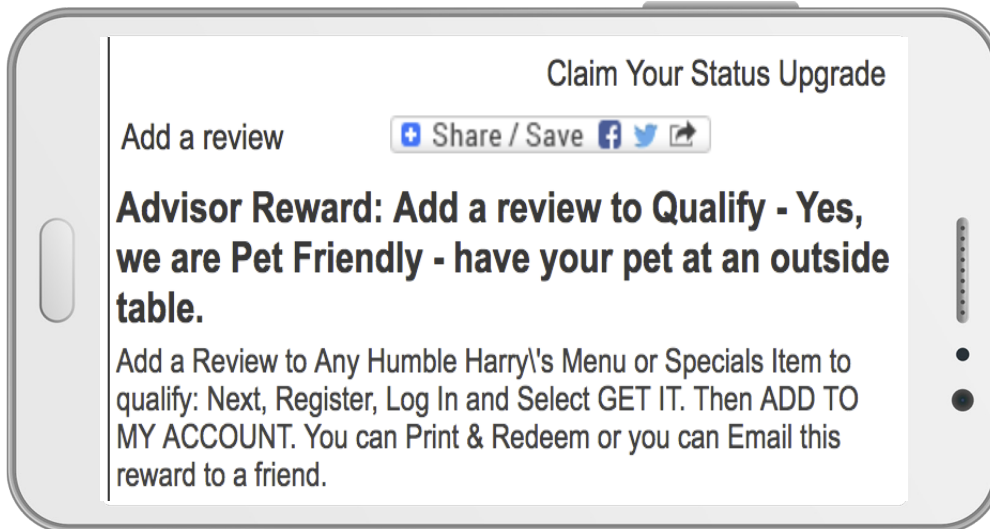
Claim Your Status Upgrade

Add a review

Share / Save

Advisor Reward: Add a review to Qualify - Yes, we are Pet Friendly - have your pet at an outside table.

Add a Review to Any Humble Harry\'s Menu or Specials Item to qualify: Next, Register, Log In and Select GET IT. Then ADD TO MY ACCOUNT. You can Print & Redeem or you can Email this reward to a friend.